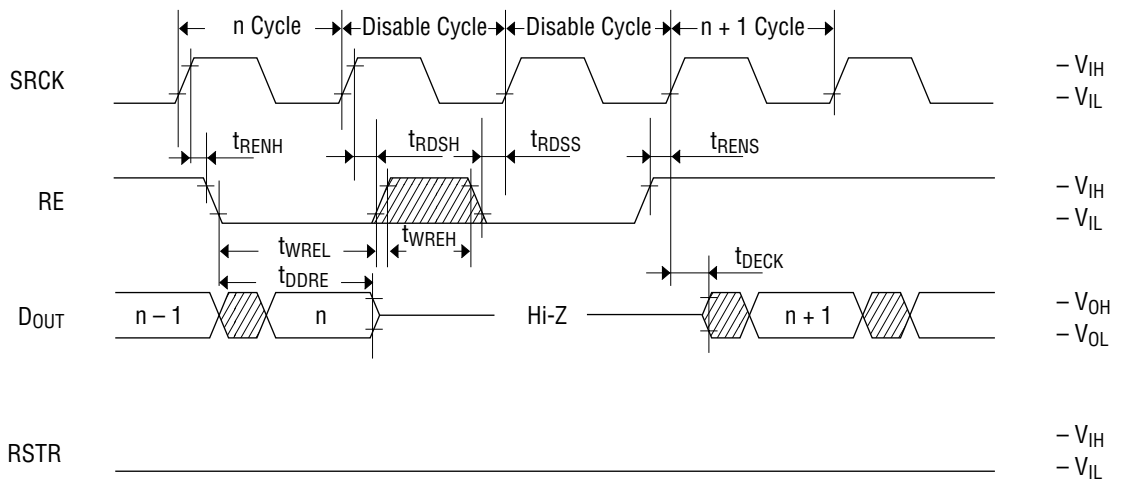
n Cycle
Disable Cycle
Disable Cycle
n + 1 Cycle

SRCK
– $V_{IH}$
– $V_{IL}$

$t_{RENH}$
$t_{RDSH}$
$t_{RDSS}$
$t_{RENS}$

RE
– $V_{IH}$
– $V_{IL}$

$t_{WREL}$
$t_{WREH}$
$t_{DDRE}$
$t_{DECK}$

$D_{OUT}$
n – 1
n
Hi-Z
n + 1
– $V_{OH}$
– $V_{OL}$

RSTR
– $V_{IH}$
– $V_{IL}$